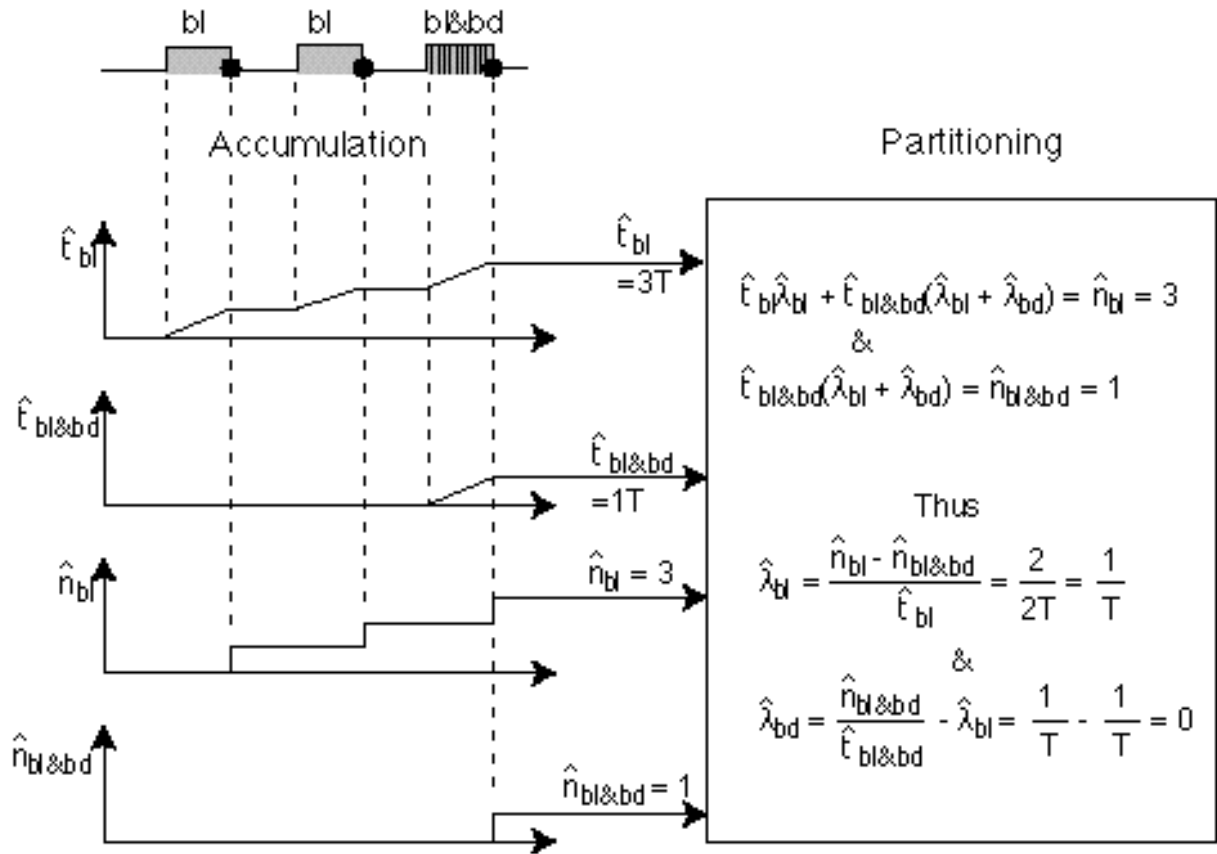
bl bl bl&bd

Accumulation

Partitioning

$\hat{t}_{bl}$

$\hat{t}_{bl}$ =3T

$\hat{t}_{bl\&bd}$

$\hat{t}_{bl\&bd}$ =1T

$\hat{n}_{bl}$

$\hat{n}_{bl} = 3$

$\hat{n}_{bl\&bd}$

$\hat{n}_{bl\&bd} = 1$

$\hat{t}_{bl}\hat{\lambda}_{bl} + \hat{t}_{bl\&bd}(\hat{\lambda}_{bl} + \hat{\lambda}_{bd}) = \hat{n}_{bl} = 3$

&

$\hat{t}_{bl\&bd}(\hat{\lambda}_{bl} + \hat{\lambda}_{bd}) = \hat{n}_{bl\&bd} = 1$

Thus

$\hat{\lambda}_{bl} = \frac{\hat{n}_{bl} - \hat{n}_{bl\&bd}}{\hat{t}_{bl}} = \frac{2}{2T} = \frac{1}{T}$

&

$\hat{\lambda}_{bd} = \frac{\hat{n}_{bl\&bd}}{\hat{t}_{bl\&bd}} - \hat{\lambda}_{bl} = \frac{1}{T} - \frac{1}{T} = 0$